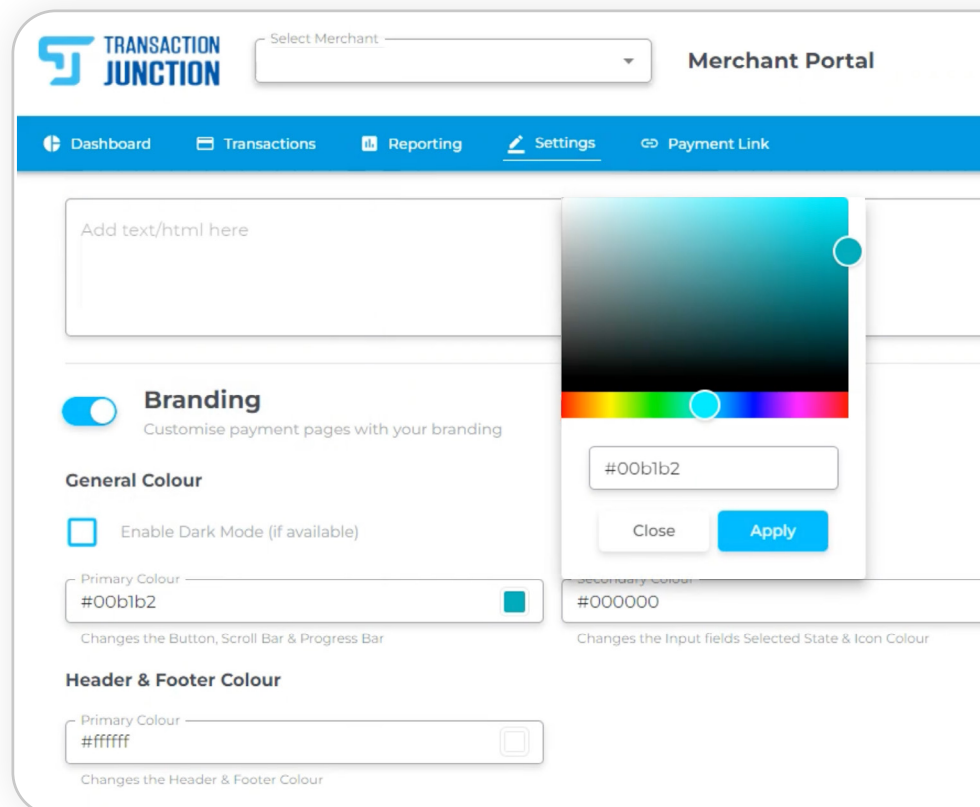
TRANSACTION JUNCTION

Select Merchant

Merchant Portal

Dashboard Transactions Reporting Settings Payment Link

Add text/html here

#00b1b2

Close Apply

Branding

Customise payment pages with your branding

General Colour

Enable Dark Mode (if available)

Primary Colour
#00b1b2

Changes the Button, Scroll Bar & Progress Bar

Secondary Colour
#000000

Changes the Input fields Selected State & Icon Colour

Header & Footer Colour

Primary Colour
#ffffff

Changes the Header & Footer Colour